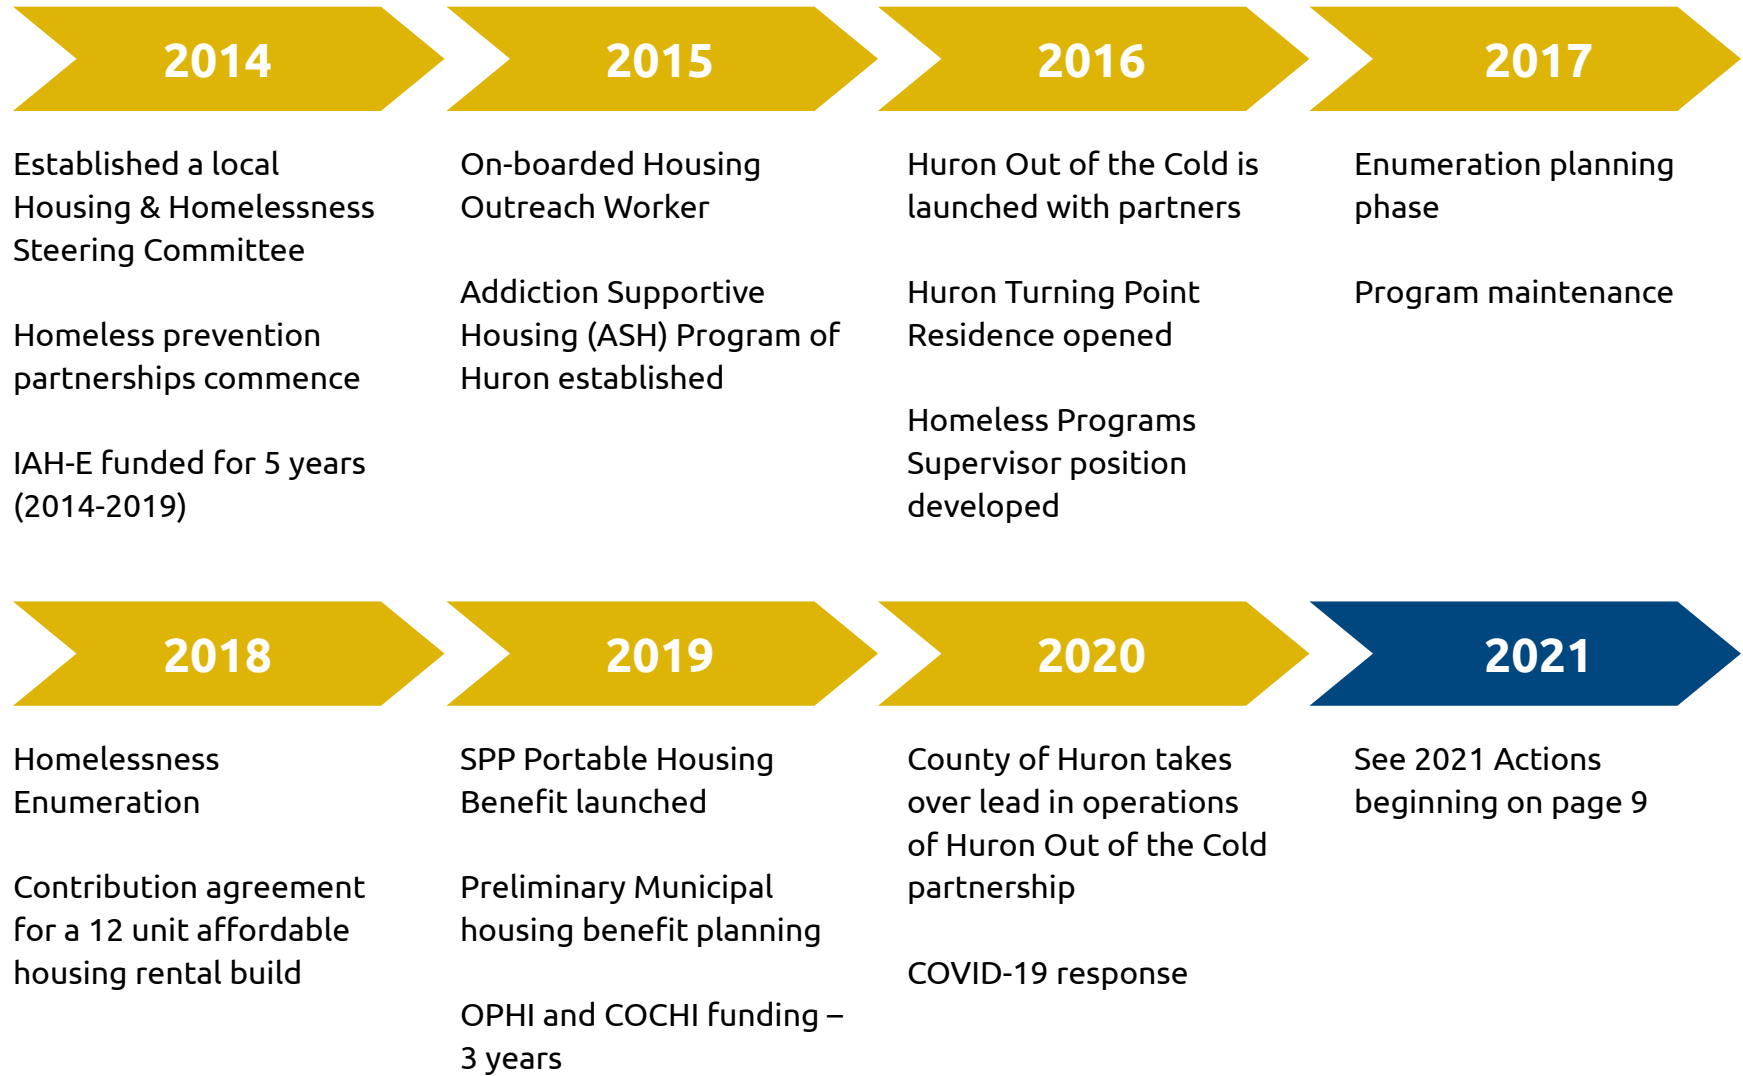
2014

Established a local Housing & Homelessness Steering Committee

Homeless prevention partnerships commence

IAH-E funded for 5 years (2014-2019)

2015

On-boarded Housing Outreach Worker

Addiction Supportive Housing (ASH) Program of Huron established

2016

Huron Out of the Cold is launched with partners

Huron Turning Point Residence opened

Homeless Programs Supervisor position developed

2017

Enumeration planning phase

Program maintenance

2018

Homelessness Enumeration

Contribution agreement for a 12 unit affordable housing rental build

2019

SPP Portable Housing Benefit launched

Preliminary Municipal housing benefit planning

OPHI and COCHI funding – 3 years

2020

County of Huron takes over lead in operations of Huron Out of the Cold partnership

COVID-19 response

2021

See 2021 Actions beginning on page 9